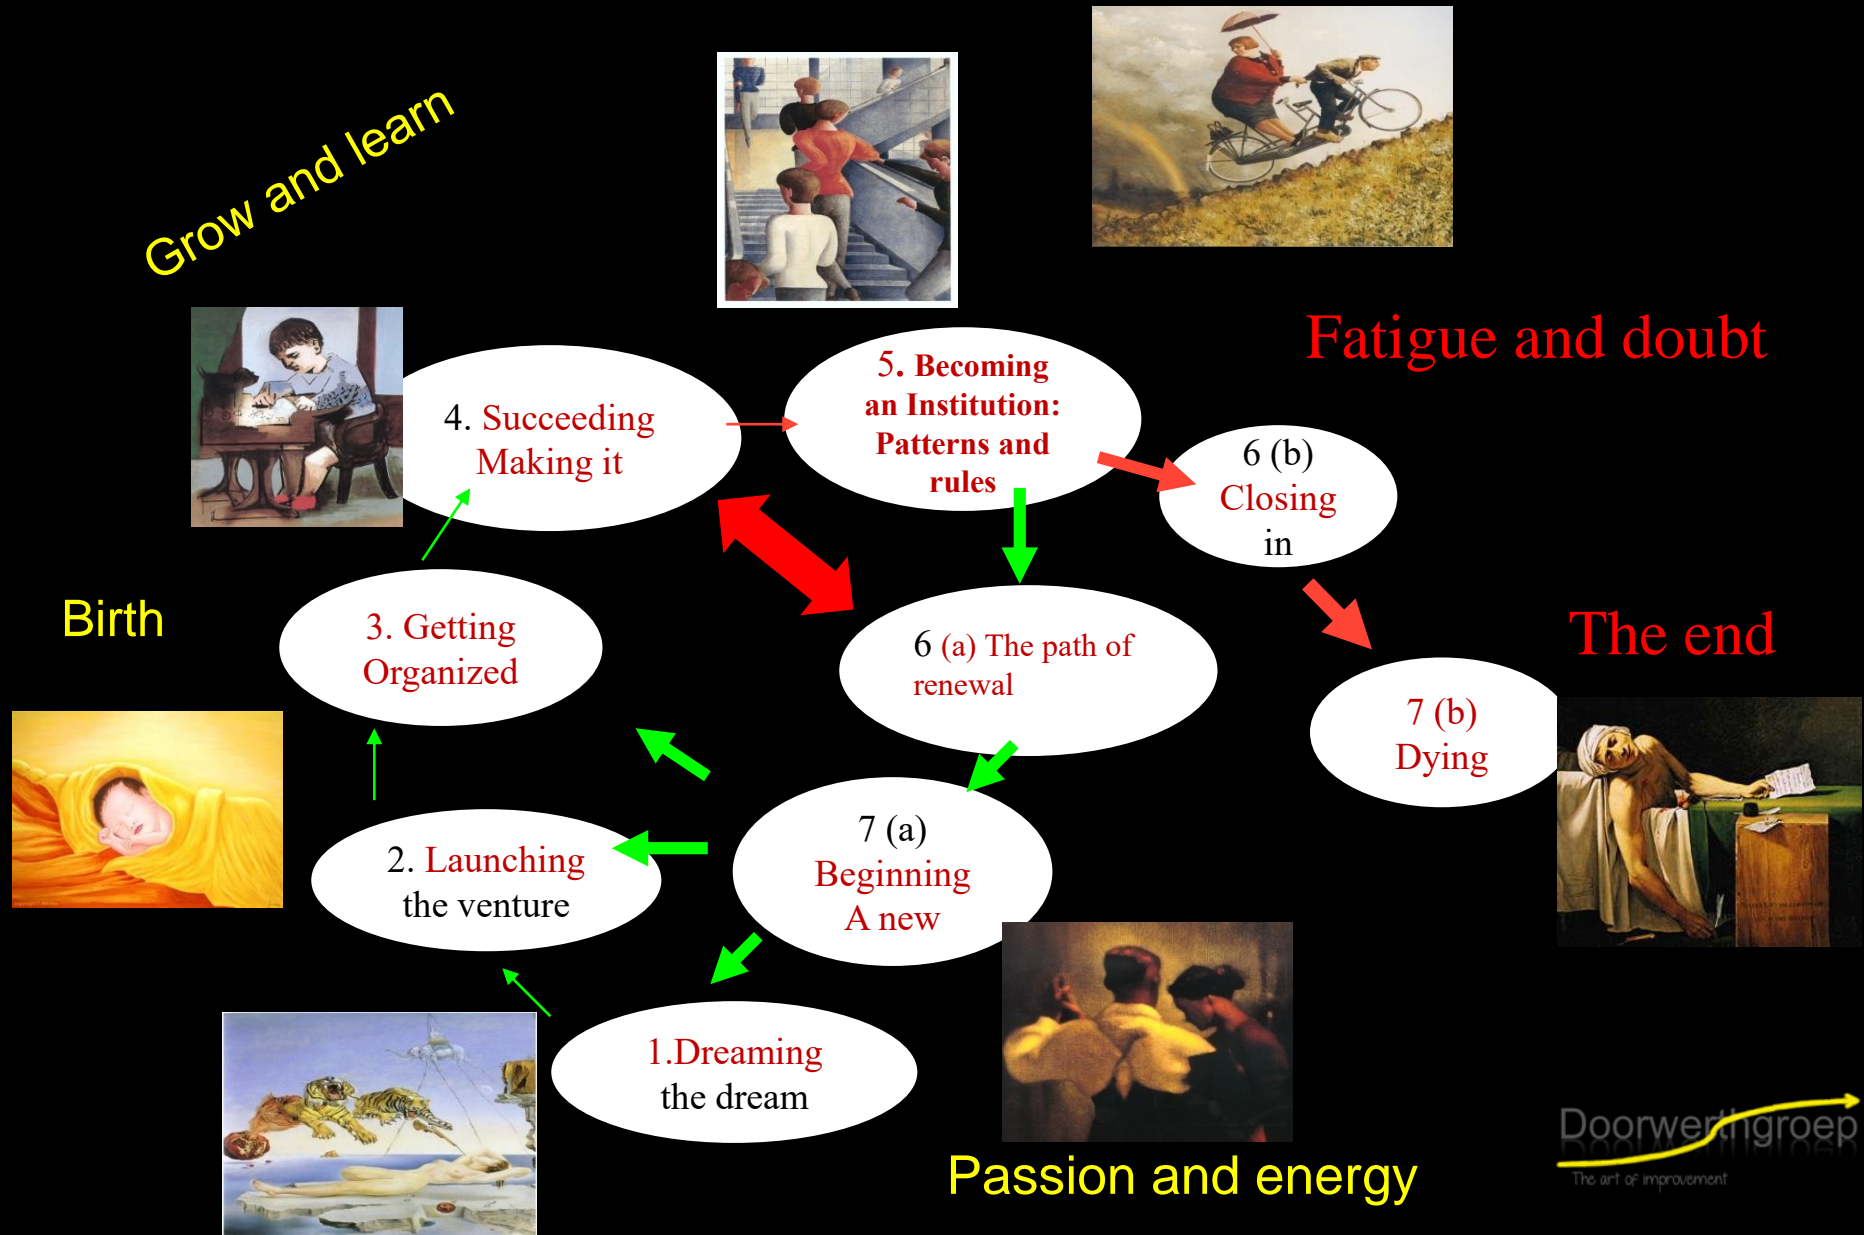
Grow and learn

Fatigue and doubt

4. Succeeding Making it

5. Becoming an Institution: Patterns and rules

6 (b) Closing in

Birth

3. Getting Organized

6 (a) The path of renewal

The end

7 (b) Dying

7 (a) Beginning A new

2. Launching the venture

1.Dreaming the dream

Passion and energy

Doorwerthgroep
The art of improvement